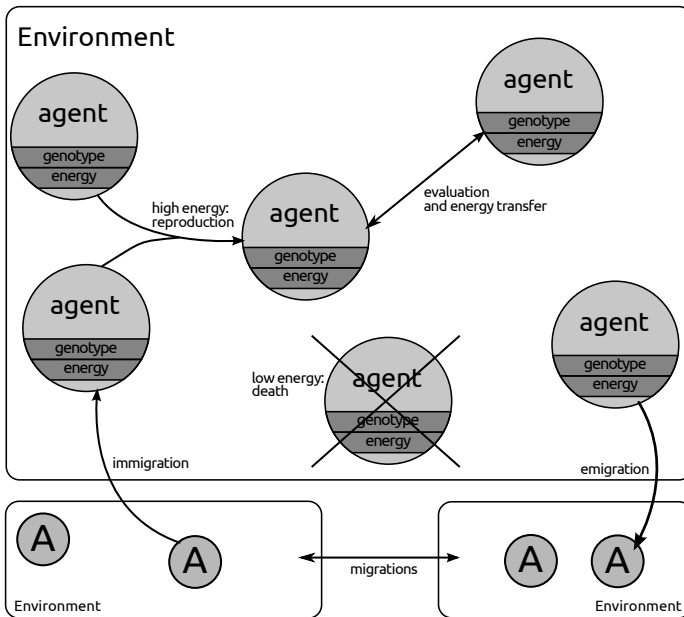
Environment

agent
genotype
energy

agent
genotype
energy

high energy:
reproduction

agent
genotype
energy

evaluation
and energy transfer

agent
genotype
energy

agent
genotype
energy

low energy:
death

agent
genotype
energy

immigration

emigration

A

A

migrations

A

A

Environment

Environment